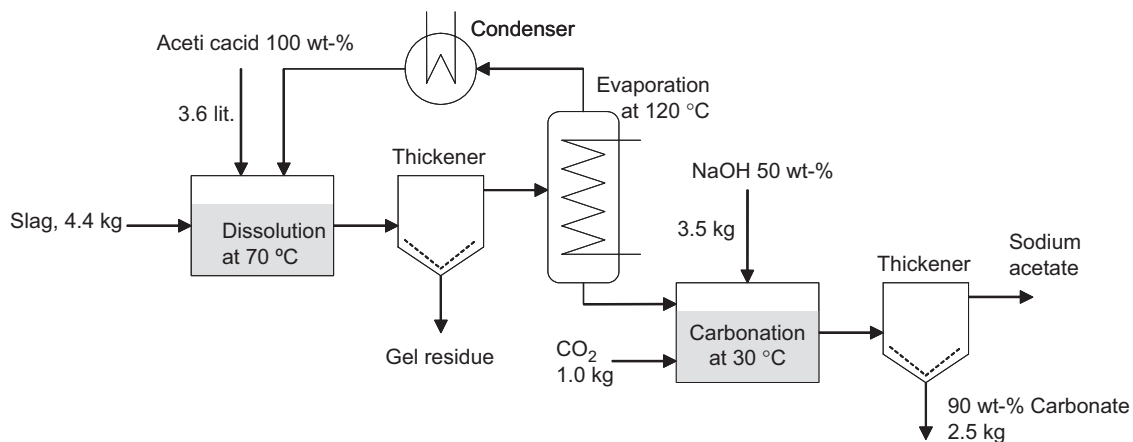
Condenser

Aceti cacid 100 wt-%

Evaporation at 120 °C

3.6 lit.

Thickener

NaOH 50 wt-%

Slag, 4.4 kg

Dissolution at 70 ºC

3.5 kg

Thickener

Sodium acetate

Gel residue

$CO_2$ 1.0 kg

Carbonation at 30 °C

90 wt-% Carbonate 2.5 kg